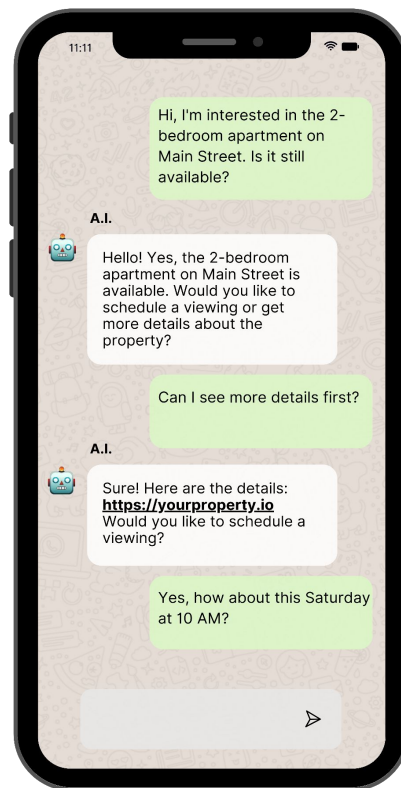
11:11

Hi, I'm interested in the 2-bedroom apartment on Main Street. Is it still available?

A.I.

Hello! Yes, the 2-bedroom apartment on Main Street is available. Would you like to schedule a viewing or get more details about the property?

Can I see more details first?

A.I.

Sure! Here are the details: https://yourproperty.io
Would you like to schedule a viewing?

Yes, how about this Saturday at 10 AM?